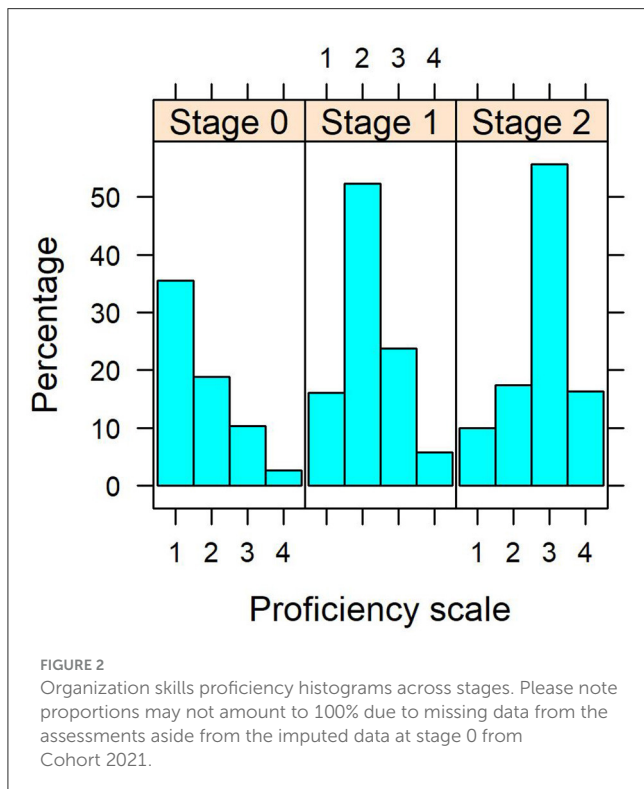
1 2 3 4

Stage 0 | Stage 1 | Stage 2

Percentage

50
40
30
20
10
0

1 2 3 4 | 1 2 3 4

Proficiency scale

FIGURE 2

Organization skills proficiency histograms across stages. Please note proportions may not amount to 100% due to missing data from the assessments aside from the imputed data at stage 0 from Cohort 2021.